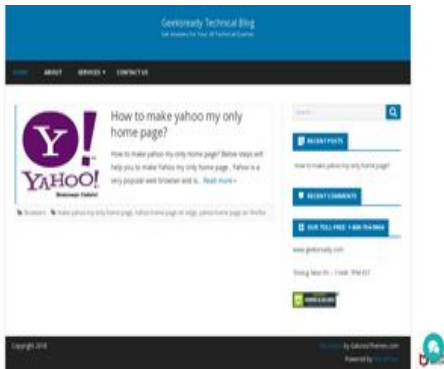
Geeksready Technical Blog
Get Answers for Your All Technical Queries

HOME ABOUT SERVICES ▾ CONTACT US

How to make yahoo my only home page?

Y!
YAHOO!
Business Yahoo!

How to make yahoo my only home page? Below steps will help you to make Yahoo my only home page. Yahoo is a very popular web browser and is... Read more »

Browsers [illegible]

Search...

RECENT POSTS

How to make yahoo my only home page?

RECENT COMMENTS

OUR TOLL FREE : 1-800-754-9004

www.geeksready.com

Timing: Mon-Fri - 11AM- 7PM EST

Copyright 2018

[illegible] by GalussoThemes.com
Powered by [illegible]